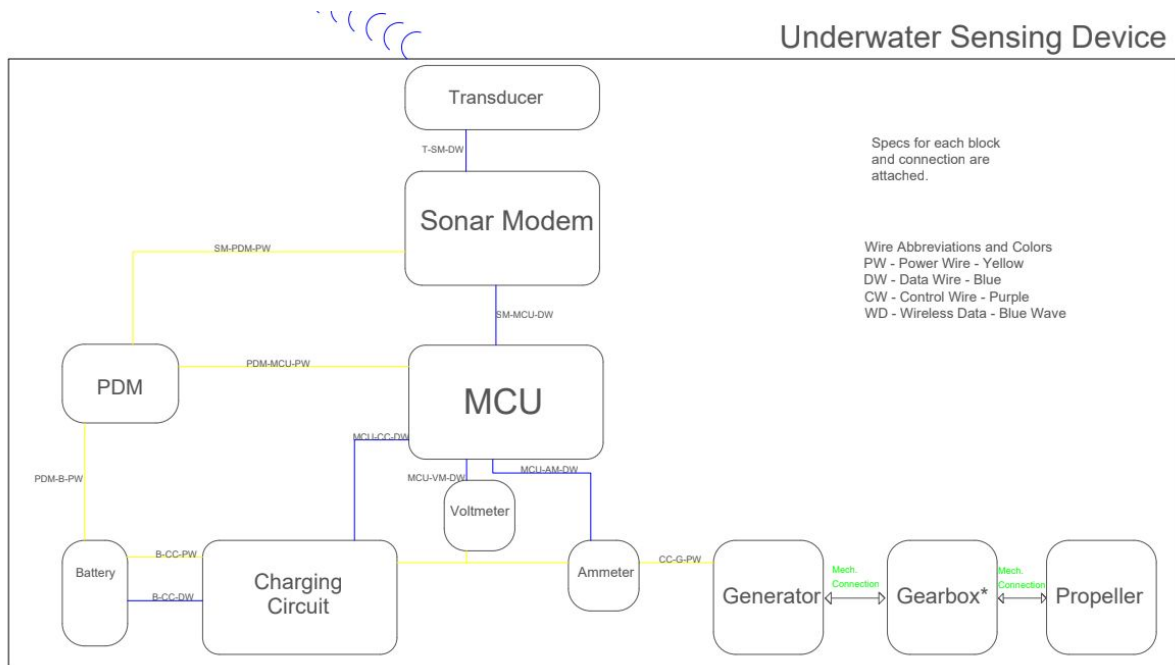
Underwater Sensing Device

Transducer

T-SM-DW

Sonar Modem

Specs for each block and connection are attached.

Wire Abbreviations and Colors
PW - Power Wire - Yellow
DW - Data Wire - Blue
CW - Control Wire - Purple
WD - Wireless Data - Blue Wave

SM-PDM-PW

SM-MCU-DW

PDM-MCU-PW

PDM

MCU

MCU-CC-DW

MCU-VM-DW

MCU-AM-DW

PDM-B-PW

Voltmeter

B-CC-PW

B-CC-DW

Battery

Charging Circuit

Ammeter

CC-G-PW

Generator

Mech. Connection

Gearbox*

Mech. Connection

Propeller